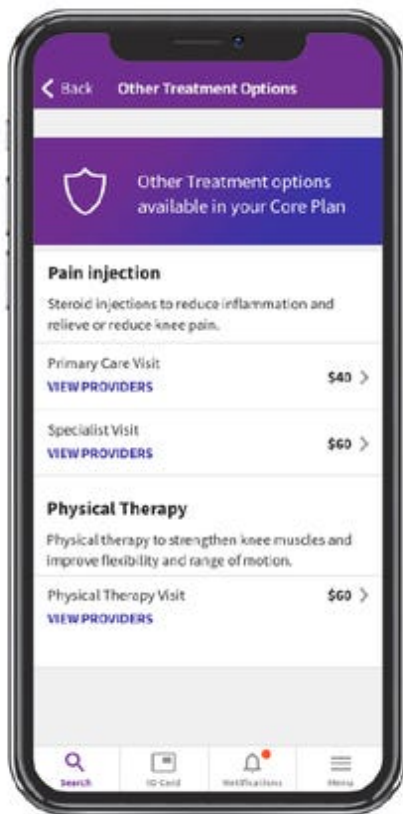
< Back Other Treatment Options

Other Treatment options available in your Core Plan

Pain injection

Steroid injections to reduce inflammation and relieve or reduce knee pain.

Primary Care Visit
VIEW PROVIDERS
$40 >

Specialist Visit
VIEW PROVIDERS
$60 >

Physical Therapy

Physical therapy to strengthen knee muscles and improve flexibility and range of motion.

Physical Therapy Visit
VIEW PROVIDERS
$60 >

Search ID Card Notifications Menu